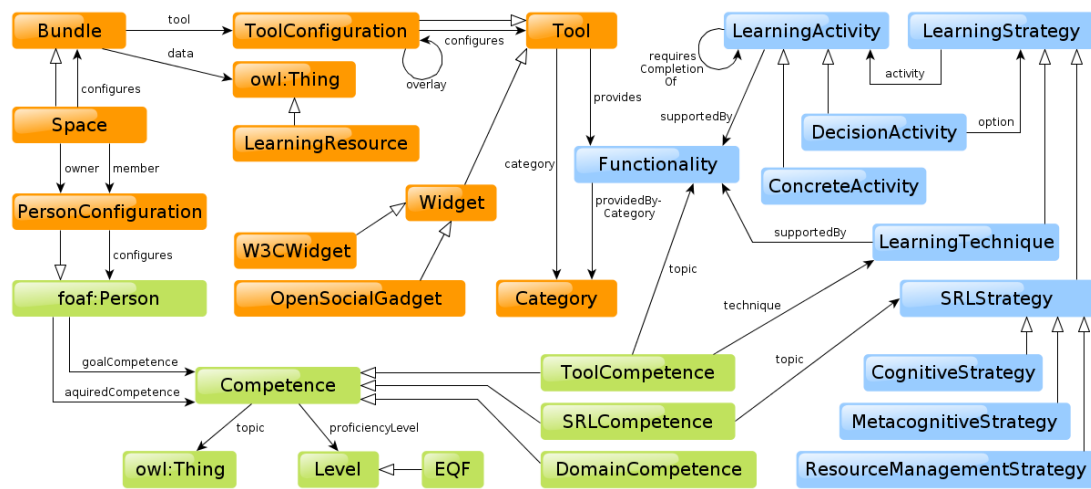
Bundle
tool
ToolConfiguration
Tool
LearningActivity
LearningStrategy
data
configures
requires Completion Of
owl:Thing
overlay
configures
activity
provides
LearningResource
supportedBy
Space
DecisionActivity
option
owner
member
category
Functionality
ConcreteActivity
PersonConfiguration
Widget
providedBy-Category
supportedBy
LearningTechnique
configures
W3CWidget
topic
foaf:Person
OpenSocialGadget
Category
technique
SRLStrategy
topic
goalCompetence
ToolCompetence
CognitiveStrategy
aquiredCompetence
Competence
SRLCompetence
MetacognitiveStrategy
topic
proficiencyLevel
owl:Thing
Level
EQF
DomainCompetence
ResourceManagementStrategy